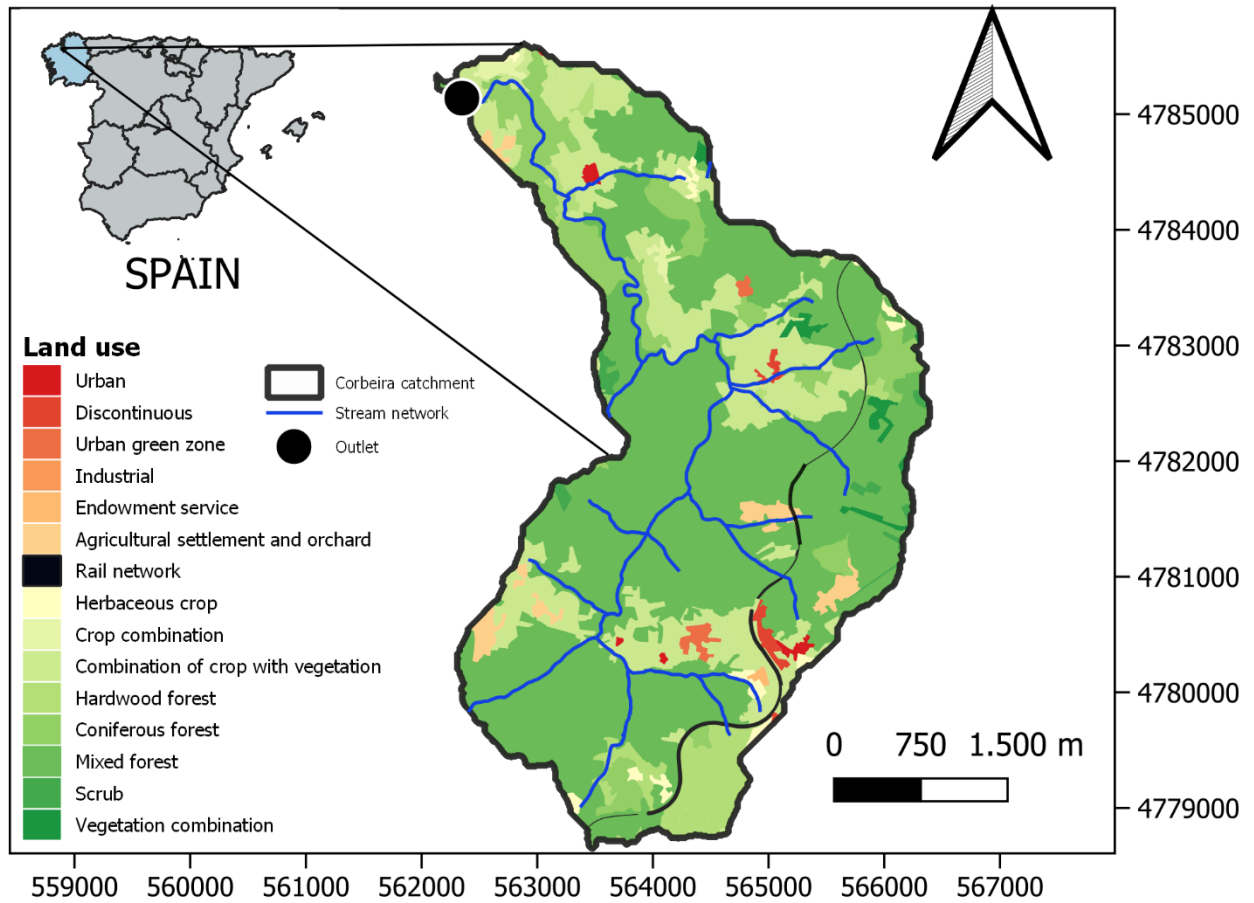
SPAIN

Land use
Urban
Discontinuous
Urban green zone
Industrial
Endowment service
Agricultural settlement and orchard
Rail network
Herbaceous crop
Crop combination
Combination of crop with vegetation
Hardwood forest
Coniferous forest
Mixed forest
Scrub
Vegetation combination

Corbeira catchment
Stream network
Outlet

0 750 1.500 m

4785000
4784000
4783000
4782000
4781000
4780000
4779000

559000 560000 561000 562000 563000 564000 565000 566000 567000